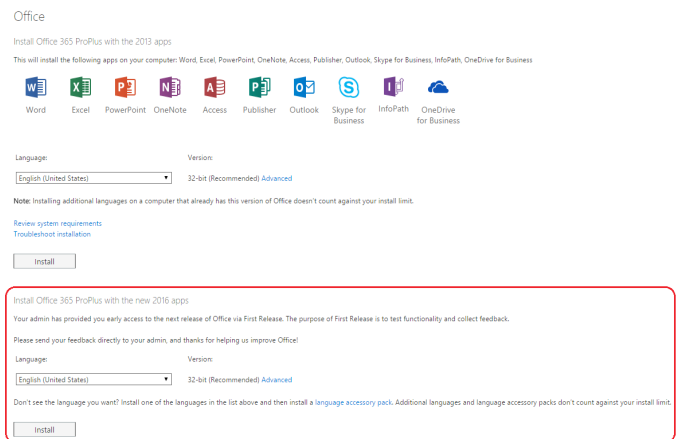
Office

Install Office 365 ProPlus with the 2013 apps

This will install the following apps on your computer: Word, Excel, PowerPoint, OneNote, Access, Publisher, Outlook, Skype for Business, InfoPath, OneDrive for Business

Word Excel PowerPoint OneNote Access Publisher Outlook Skype for Business InfoPath OneDrive for Business

Language:

English (United States)

Version:

32-bit (Recommended) Advanced

Note: Installing additional languages on a computer that already has this version of Office doesn't count against your install limit.

Review system requirements
Troubleshoot installation

Install

Install Office 365 ProPlus with the new 2016 apps

Your admin has provided you early access to the next release of Office via First Release. The purpose of First Release is to test functionality and collect feedback.

Please send your feedback directly to your admin, and thanks for helping us improve Office!

Language:

English (United States)

Version:

32-bit (Recommended) Advanced

Don't see the language you want? Install one of the languages in the list above and then install a language accessory pack. Additional languages and language accessory packs don't count against your install limit.

Install